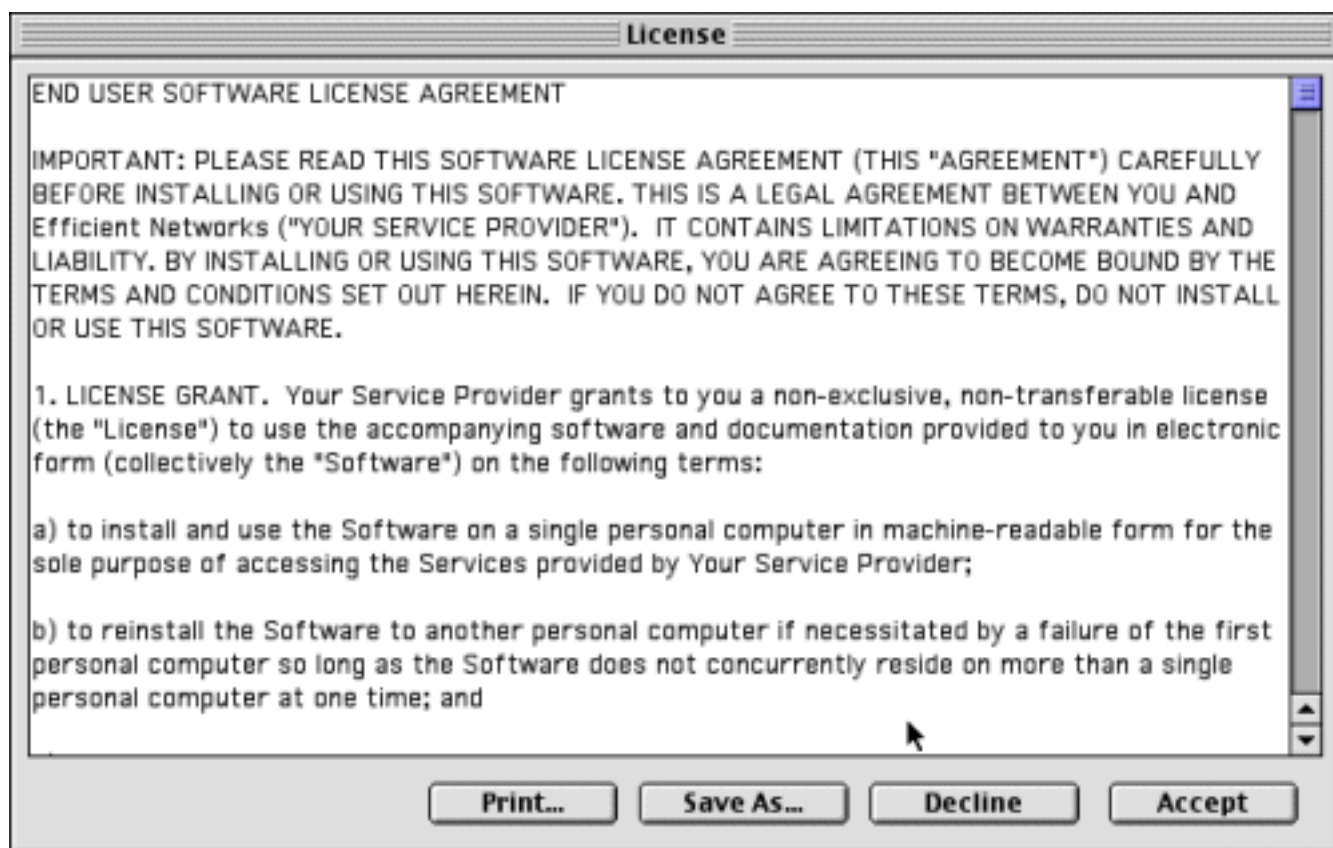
License

END USER SOFTWARE LICENSE AGREEMENT

IMPORTANT: PLEASE READ THIS SOFTWARE LICENSE AGREEMENT (THIS "AGREEMENT") CAREFULLY BEFORE INSTALLING OR USING THIS SOFTWARE. THIS IS A LEGAL AGREEMENT BETWEEN YOU AND Efficient Networks ("YOUR SERVICE PROVIDER"). IT CONTAINS LIMITATIONS ON WARRANTIES AND LIABILITY. BY INSTALLING OR USING THIS SOFTWARE, YOU ARE AGREEING TO BECOME BOUND BY THE TERMS AND CONDITIONS SET OUT HEREIN. IF YOU DO NOT AGREE TO THESE TERMS, DO NOT INSTALL OR USE THIS SOFTWARE.

1. LICENSE GRANT. Your Service Provider grants to you a non-exclusive, non-transferable license (the "License") to use the accompanying software and documentation provided to you in electronic form (collectively the "Software") on the following terms:

a) to install and use the Software on a single personal computer in machine-readable form for the sole purpose of accessing the Services provided by Your Service Provider;

b) to reinstall the Software to another personal computer if necessitated by a failure of the first personal computer so long as the Software does not concurrently reside on more than a single personal computer at one time; and

Print... Save As... Decline Accept